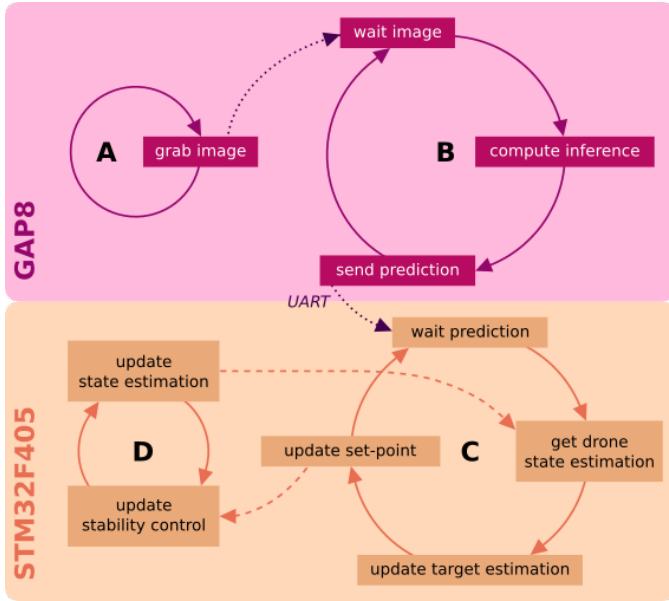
GAP8

A

grab image

wait image

B

compute inference

send prediction

UART

STM32F405

wait prediction

update state estimation

D

update stability control

update set-point

C

get drone state estimation

update target estimation